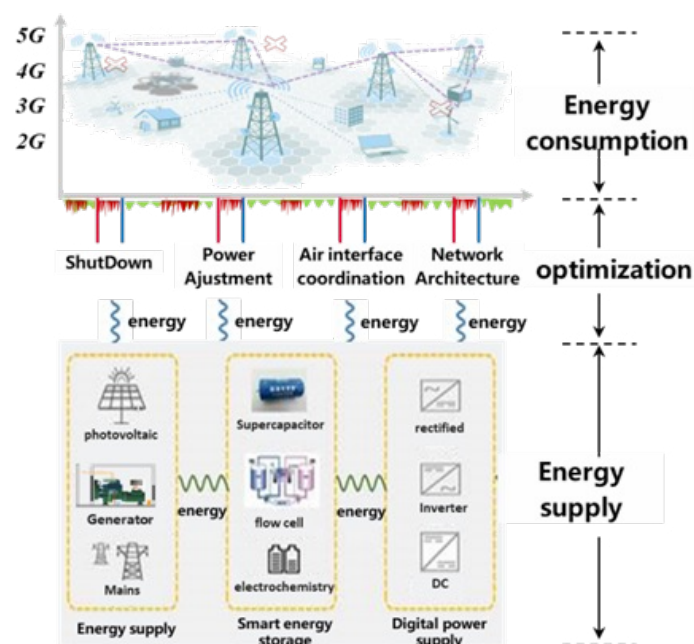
5G
4G
3G
2G

Energy consumption

ShutDown
Power Ajustment
Air interface coordination
Network Architecture

optimization

energy
energy
energy
energy

photovoltaic
Generator
Mains
Energy supply

energy

Supercapacitor
flow cell
electrochemistry
Smart energy storage

energy

rectified
Inverter
DC
Digital power supply

Energy supply